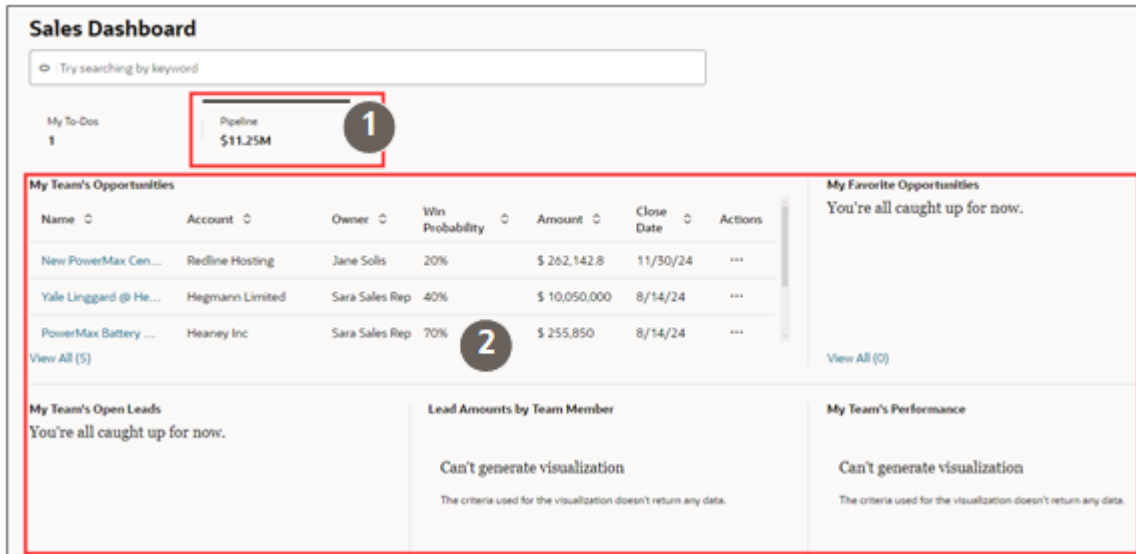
Sales Dashboard

Try searching by keyword

My To-Dos
1

Pipeline
$11.25M

1

My Team's Opportunities

| Name | Account | Owner | Win Probability | Amount | Close Date | Actions |
|---|---|---|---|---|---|---|
| New PowerMax Cen... | Redline Hosting | Jane Solis | 20% | $ 262,142.8 | 11/30/24 | ··· |
| Yale Linggard @ He... | Hegmann Limited | Sara Sales Rep | 40% | $ 10,050,000 | 8/14/24 | ··· |
| PowerMax Battery ... | Heaney Inc | Sara Sales Rep | 70% | $ 255,850 | 8/14/24 | ··· |

2

View All (5)

My Favorite Opportunities
You're all caught up for now.

View All (0)

My Team's Open Leads
You're all caught up for now.

Lead Amounts by Team Member

Can't generate visualization

The criteria used for the visualization doesn't return any data.

My Team's Performance

Can't generate visualization

The criteria used for the visualization doesn't return any data.